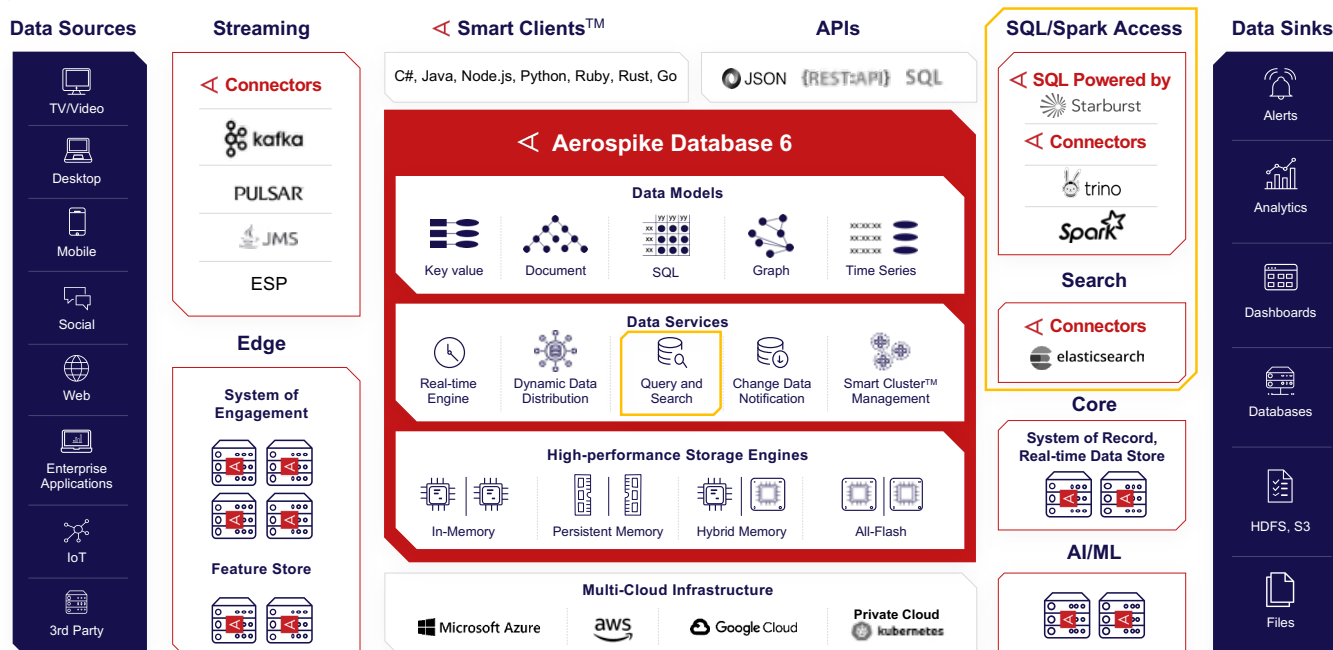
Data Sources

TV/Video

Desktop

Mobile

Social

Web

Enterprise Applications

IoT

3rd Party

Streaming

Connectors

kafka

PULSAR

JMS

ESP

Edge

System of Engagement

Feature Store

Smart Clients$^{TM}$

C#, Java, Node.js, Python, Ruby, Rust, Go

APIs

JSON {REST:API} SQL

Aerospike Database 6

Data Models

Key value

Document

SQL

Graph

Time Series

Data Services

Real-time Engine

Dynamic Data Distribution

Query and Search

Change Data Notification

Smart Cluster$^{TM}$ Management

High-performance Storage Engines

In-Memory

Persistent Memory

Hybrid Memory

All-Flash

Multi-Cloud Infrastructure

Microsoft Azure

aws

Google Cloud

Private Cloud
kubernetes

SQL/Spark Access

SQL Powered by
Starburst

Connectors

trino

Spark

Search

Connectors

elasticsearch

Core

System of Record, Real-time Data Store

AI/ML

Data Sinks

Alerts

Analytics

Dashboards

Databases

HDFS, S3

Files